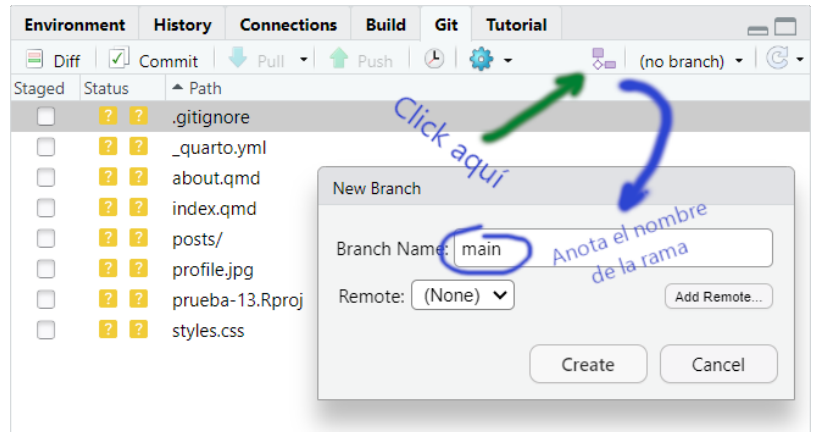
Environment History Connections Build Git Tutorial

Diff Commit Pull Push (no branch)

| Staged | Status | Path |
|---|---|---|
| | ? ? | .gitignore |
| | ? ? | _quarto.yml |
| | ? ? | about.qmd |
| | ? ? | index.qmd |
| | ? ? | posts/ |
| | ? ? | profile.jpg |
| | ? ? | prueba-13.Rproj |
| | ? ? | styles.css |

Click aquí

New Branch

Branch Name: main

Anota el nombre de la rama

Remote: (None)

Add Remote...

Create Cancel